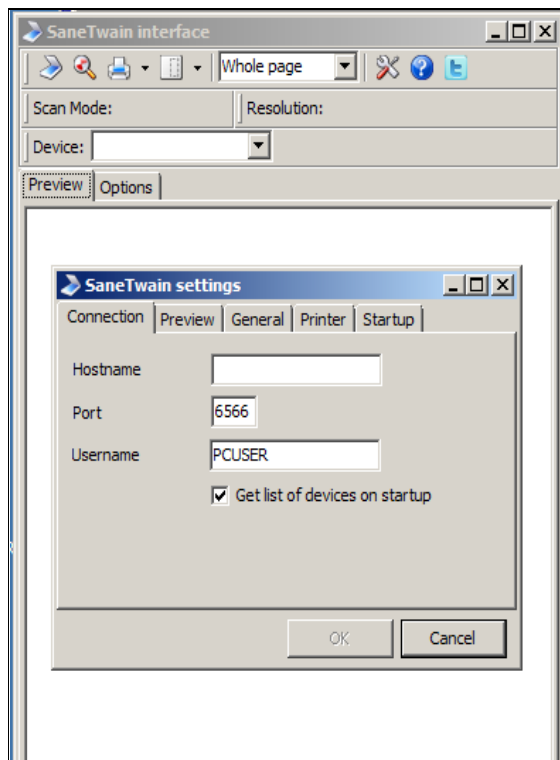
SaneTwain interface

Whole page

Scan Mode:

Resolution:

Device:

Preview

Options

SaneTwain settings

Connection

Preview

General

Printer

Startup

Hostname

Port

6566

Username

PCUSER

Get list of devices on startup

OK

Cancel